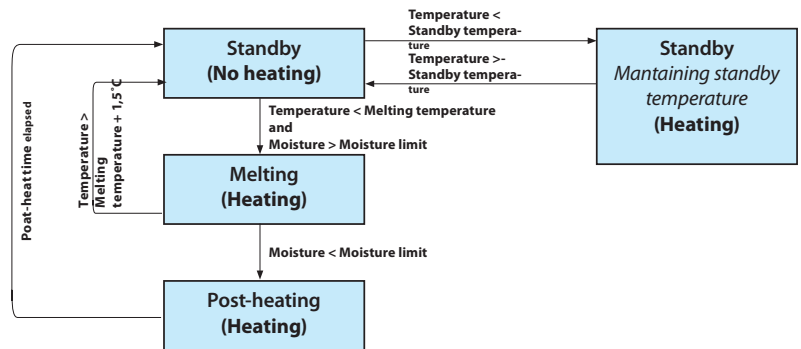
Standby
(No heating)

Temperature < Standby temperature

Temperature >- Standby temperature

Standby
*Mantaining standby temperature*
(Heating)

Temperature < Melting temperature and Moisture > Moisture limit

Temperature > Melting temperature + 1,5°C

Melting
(Heating)

Moisture < Moisture limit

Poat-heattime elapsed

Post-heating
(Heating)